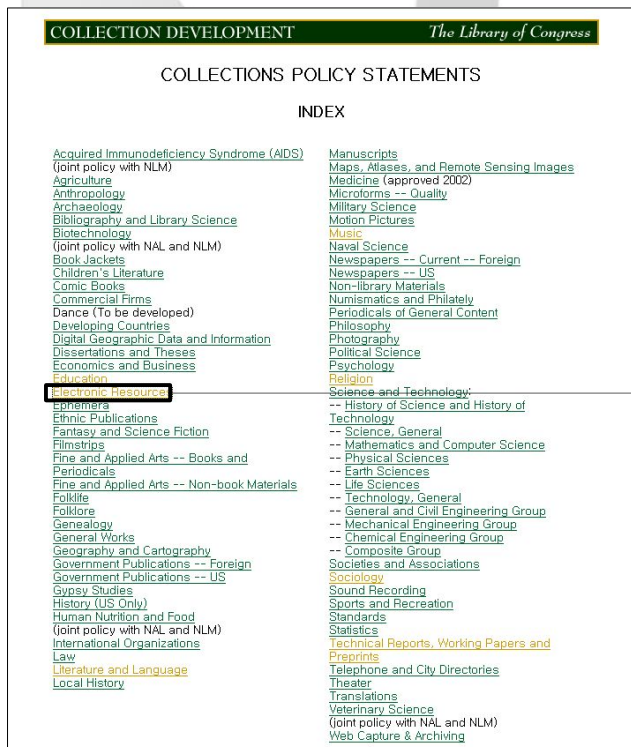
COLLECTION DEVELOPMENT
The Library of Congress

COLLECTIONS POLICY STATEMENTS

INDEX

Acquired Immunodeficiency Syndrome (AIDS)
(joint policy with NLM)
Agriculture
Anthropology
Archaeology
Bibliography and Library Science
Biotechnology
(joint policy with NAL and NLM)
Book Jackets
Children's Literature
Comic Books
Commercial Firms
Dance (To be developed)
Developing Countries
Digital Geographic Data and Information
Dissertations and Theses
Economics and Business
Education
Electronic Resource
Ephemera
Ethnic Publications
Fantasy and Science Fiction
Filmstrips
Fine and Applied Arts -- Books and Periodicals
Fine and Applied Arts -- Non-book Materials
Folklife
Folklore
Genealogy
General Works
Geography and Cartography
Government Publications -- Foreign
Government Publications -- US
Gypsy Studies
History (US Only)
Human Nutrition and Food
(joint policy with NAL and NLM)
International Organizations
Law
Literature and Language
Local History

Manuscripts
Maps, Atlases, and Remote Sensing Images
Medicine (approved 2002)
Microforms -- Quality
Military Science
Motion Pictures
Music
Naval Science
Newspapers -- Current -- Foreign
Newspapers -- US
Non-library Materials
Numismatics and Philately
Periodicals of General Content
Philosophy
Photography
Political Science
Psychology
Religion
Science and Technology:
-- History of Science and History of Technology
-- Science, General
-- Mathematics and Computer Science
-- Physical Sciences
-- Earth Sciences
-- Life Sciences
-- Technology, General
-- General and Civil Engineering Group
-- Mechanical Engineering Group
-- Chemical Engineering Group
-- Composite Group
Societies and Associations
Sociology
Sound Recording
Sports and Recreation
Standards
Statistics
Technical Reports, Working Papers and Preprints
Telephone and City Directories
Theater
Translations
Veterinary Science
(joint policy with NAL and NLM)
Web Capture & Archiving